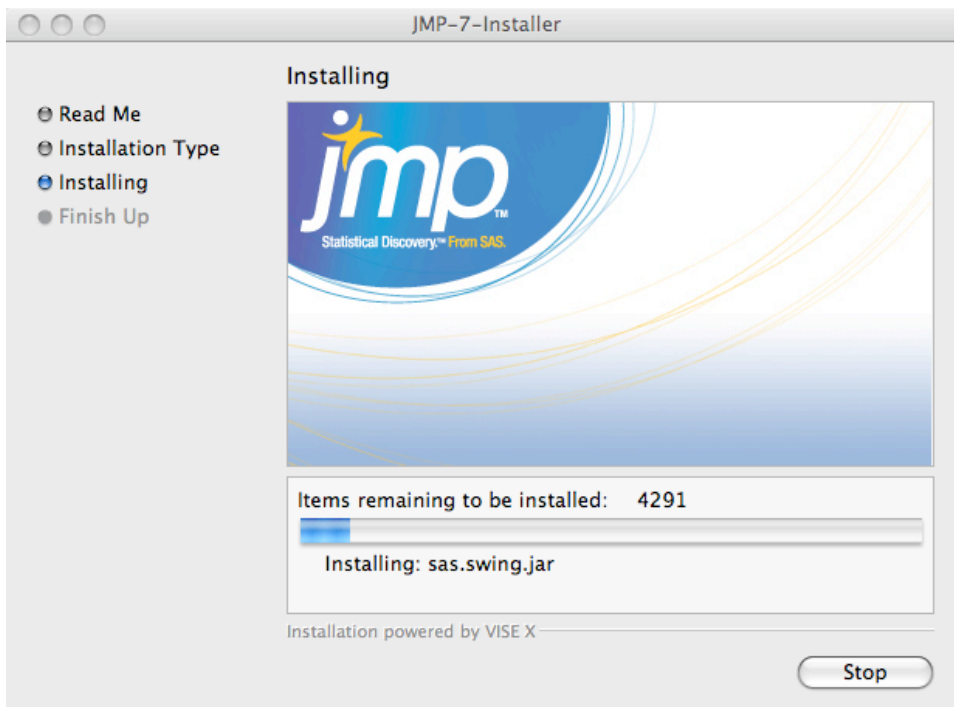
JMP-7-Installer

Installing

Read Me
Installation Type
Installing
Finish Up

jmp™
Statistical Discovery.™ From SAS.

Items remaining to be installed: 4291

Installing: sas.swing.jar

Installation powered by VISE X

Stop